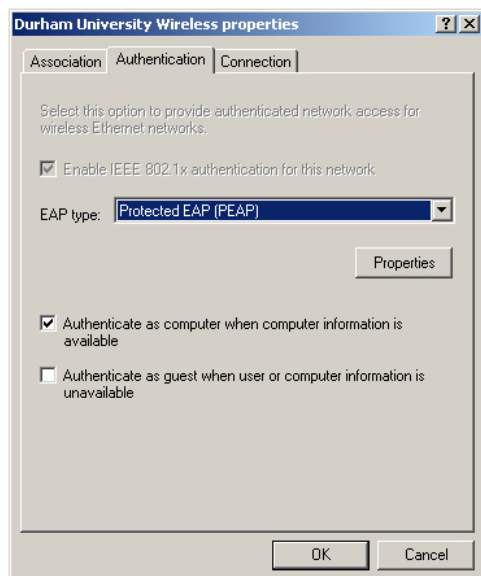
Durham University Wireless properties

?

Association | Authentication | Connection

Select this option to provide authenticated network access for wireless Ethernet networks.

Enable IEEE 802.1x authentication for this network

EAP type: Protected EAP (PEAP)

Properties

Authenticate as computer when computer information is available

Authenticate as guest when user or computer information is unavailable

OK | Cancel